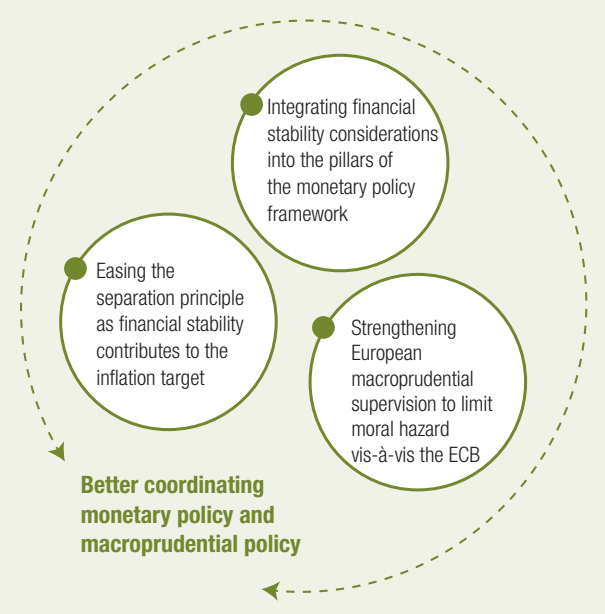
Integrating financial stability considerations into the pillars of the monetary policy framework

Easing the separation principle as financial stability contributes to the inflation target

Strengthening European macroprudential supervision to limit moral hazard vis-à-vis the ECB

Better coordinating monetary policy and macroprudential policy